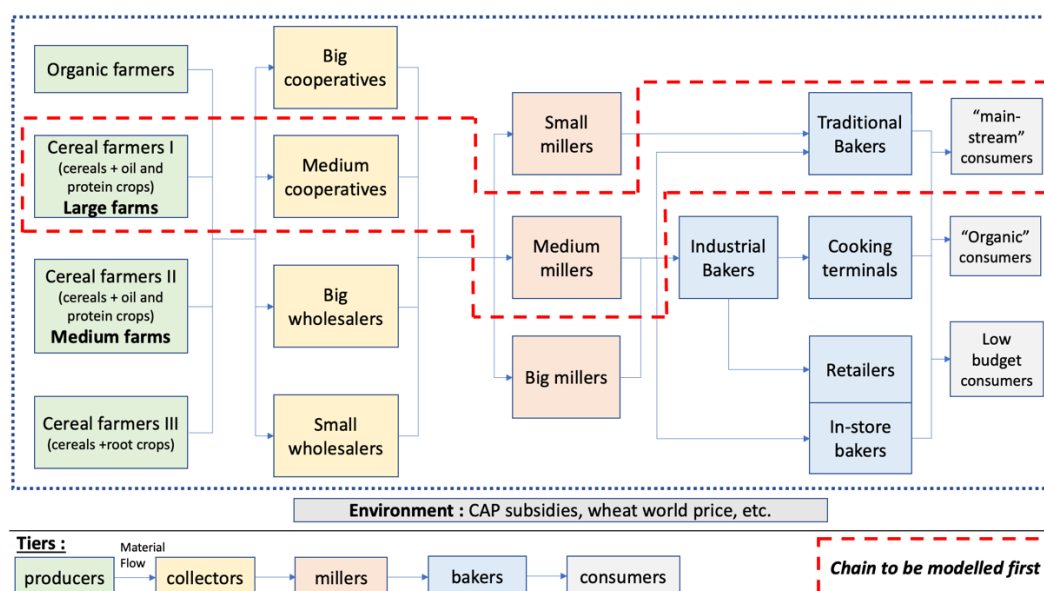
Organic farmers

Cereal farmers I
(cereals + oil and protein crops)
Large farms

Cereal farmers II
(cereals + oil and protein crops)
Medium farms

Cereal farmers III
(cereals +root crops)

Big cooperatives

Medium cooperatives

Big wholesalers

Small wholesalers

Small millers

Medium millers

Big millers

Industrial Bakers

Traditional Bakers

Cooking terminals

Retailers

In-store bakers

"main-stream" consumers

"Organic" consumers

Low budget consumers

Environment : CAP subsidies, wheat world price, etc.

Tiers :

producers
Material Flow
collectors
millers
bakers
consumers

Chain to be modelled first